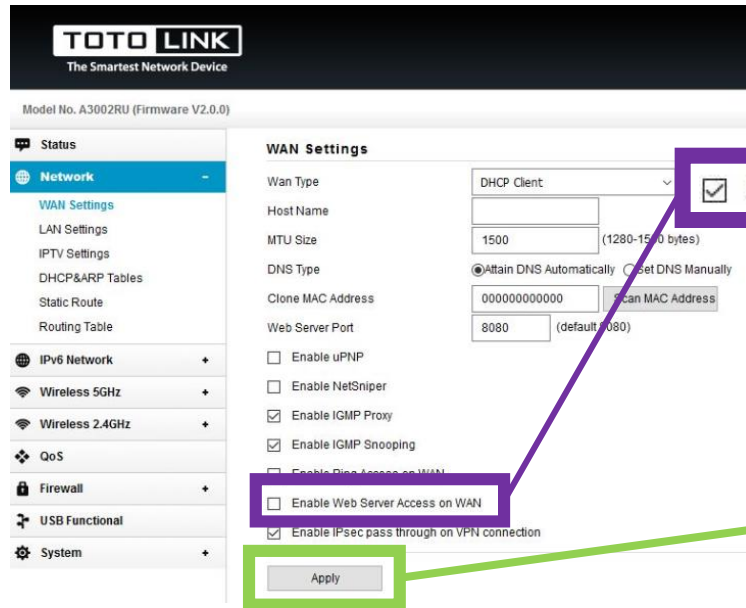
TOTO LINK
The Smartest Network Device

Model No. A3002RU (Firmware V2.0.0)

Status
Network -
WAN Settings
LAN Settings
IPTV Settings
DHCP&ARP Tables
Static Route
Routing Table
IPv6 Network +
Wireless 5GHz +
Wireless 2.4GHz +
QoS
Firewall +
USB Functional
System +

WAN Settings

Wan Type: DHCP Client
Host Name
MTU Size: 1500 (1280-15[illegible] bytes)
DNS Type: Attain DNS Automatically / Set DNS Manually
Clone MAC Address: 000000000000 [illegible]can MAC Address
Web Server Port: 8080 (default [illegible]080)

Enable uPNP
Enable NetSniper
Enable IGMP Proxy
Enable IGMP Snooping
Enable Ping Access on WAN
Enable Web Server Access on WAN
Enable IPsec pass through on VPN connection

Apply